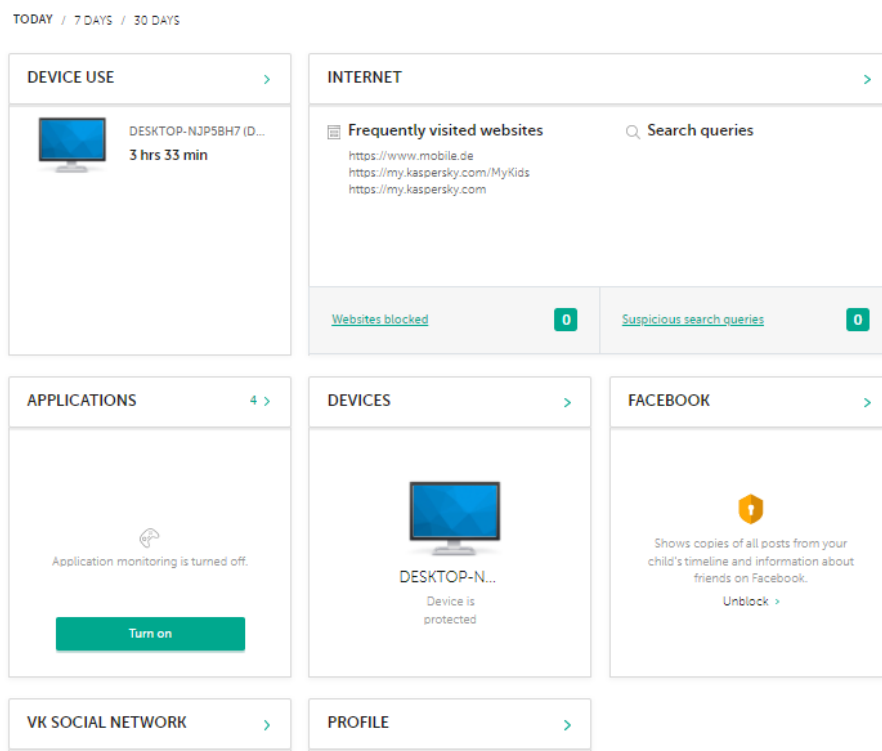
TODAY / 7 DAYS / 30 DAYS

DEVICE USE >

DESKTOP-NJP5BH7 (D...
3 hrs 33 min

INTERNET >

Frequently visited websites
https://www.mobile.de
https://my.kaspersky.com/MyKids
https://my.kaspersky.com

Search queries

Websites blocked 0

Suspicious search queries 0

APPLICATIONS 4 >

Application monitoring is turned off.

Turn on

DEVICES >

DESKTOP-N...
Device is protected

FACEBOOK >

Shows copies of all posts from your child's timeline and information about friends on Facebook.

Unblock >

VK SOCIAL NETWORK >

PROFILE >